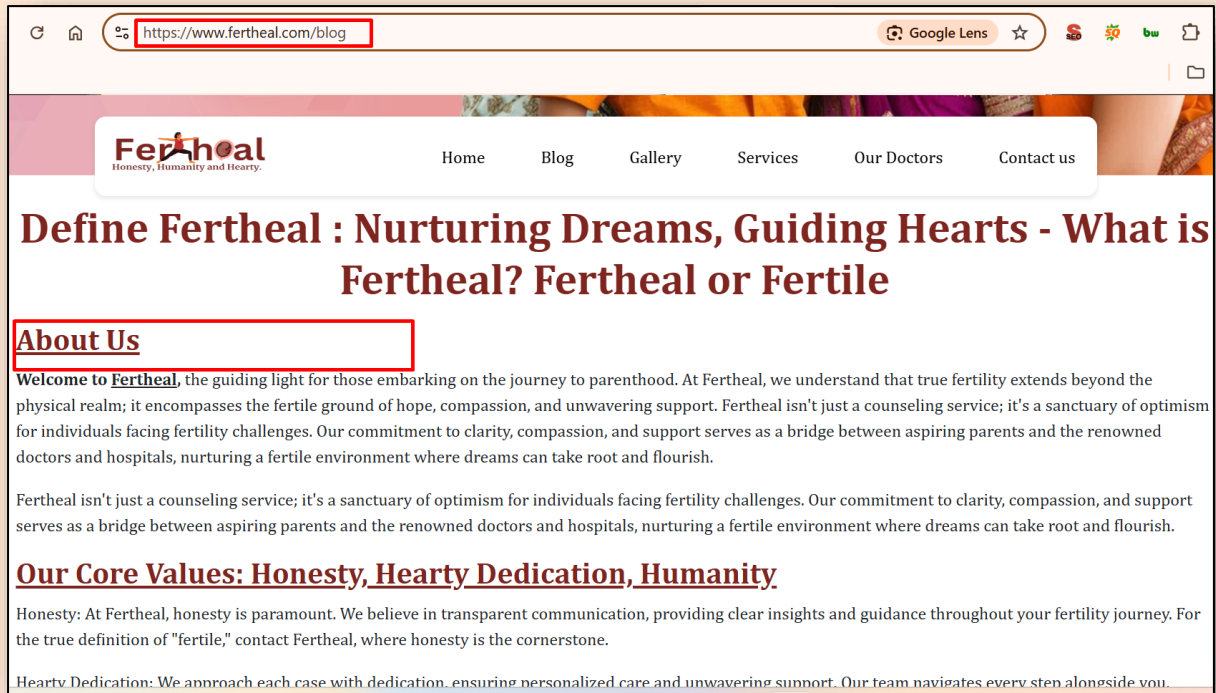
https://www.fertheal.com/blog

Google Lens

Fertheal
Honesty, Humanity and Hearty.

Home Blog Gallery Services Our Doctors Contact us

Define Fertheal : Nurturing Dreams, Guiding Hearts - What is Fertheal? Fertheal or Fertile

About Us

Welcome to Fertheal, the guiding light for those embarking on the journey to parenthood. At Fertheal, we understand that true fertility extends beyond the physical realm; it encompasses the fertile ground of hope, compassion, and unwavering support. Fertheal isn't just a counseling service; it's a sanctuary of optimism for individuals facing fertility challenges. Our commitment to clarity, compassion, and support serves as a bridge between aspiring parents and the renowned doctors and hospitals, nurturing a fertile environment where dreams can take root and flourish.

Fertheal isn't just a counseling service; it's a sanctuary of optimism for individuals facing fertility challenges. Our commitment to clarity, compassion, and support serves as a bridge between aspiring parents and the renowned doctors and hospitals, nurturing a fertile environment where dreams can take root and flourish.

Our Core Values: Honesty, Hearty Dedication, Humanity

Honesty: At Fertheal, honesty is paramount. We believe in transparent communication, providing clear insights and guidance throughout your fertility journey. For the true definition of "fertile," contact Fertheal, where honesty is the cornerstone.

Hearty Dedication: We approach each case with dedication, ensuring personalized care and unwavering support. Our team navigates every step alongside you.